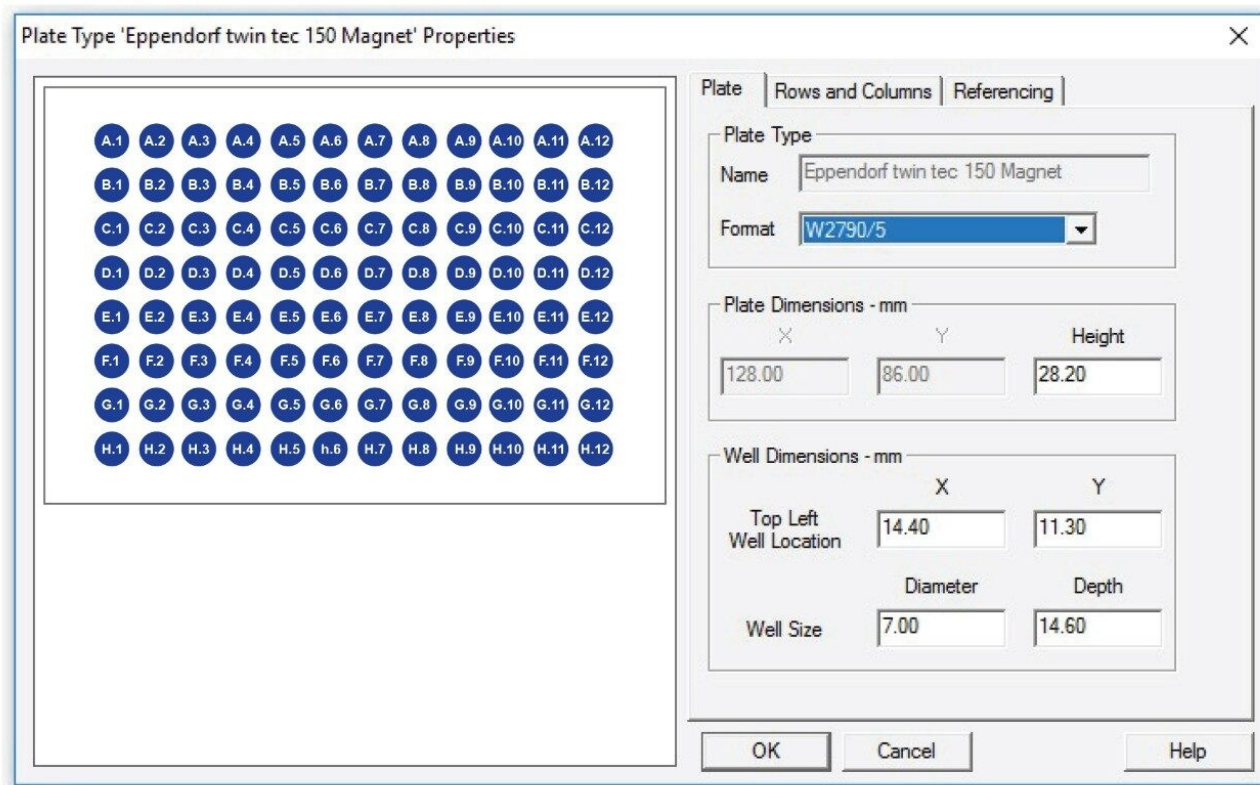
Plate Type 'Eppendorf twin tec 150 Magnet' Properties

×

A.1 A.2 A.3 A.4 A.5 A.6 A.7 A.8 A.9 A.10 A.11 A.12
B.1 B.2 B.3 B.4 B.5 B.6 B.7 B.8 B.9 B.10 B.11 B.12
C.1 C.2 C.3 C.4 C.5 C.6 C.7 C.8 C.9 C.10 C.11 C.12
D.1 D.2 D.3 D.4 D.5 D.6 D.7 D.8 D.9 D.10 D.11 D.12
E.1 E.2 E.3 E.4 E.5 E.6 E.7 E.8 E.9 E.10 E.11 E.12
F.1 F.2 F.3 F.4 F.5 F.6 F.7 F.8 F.9 F.10 F.11 F.12
G.1 G.2 G.3 G.4 G.5 G.6 G.7 G.8 G.9 G.10 G.11 G.12
H.1 H.2 H.3 H.4 H.5 h.6 H.7 H.8 H.9 H.10 H.11 H.12

Plate | Rows and Columns | Referencing

Plate Type
Name Eppendorf twin tec 150 Magnet
Format W2790/5

Plate Dimensions - mm
X Y Height
128.00 86.00 28.20

Well Dimensions - mm
X Y
Top Left Well Location 14.40 11.30
Diameter Depth
Well Size 7.00 14.60

OK Cancel Help